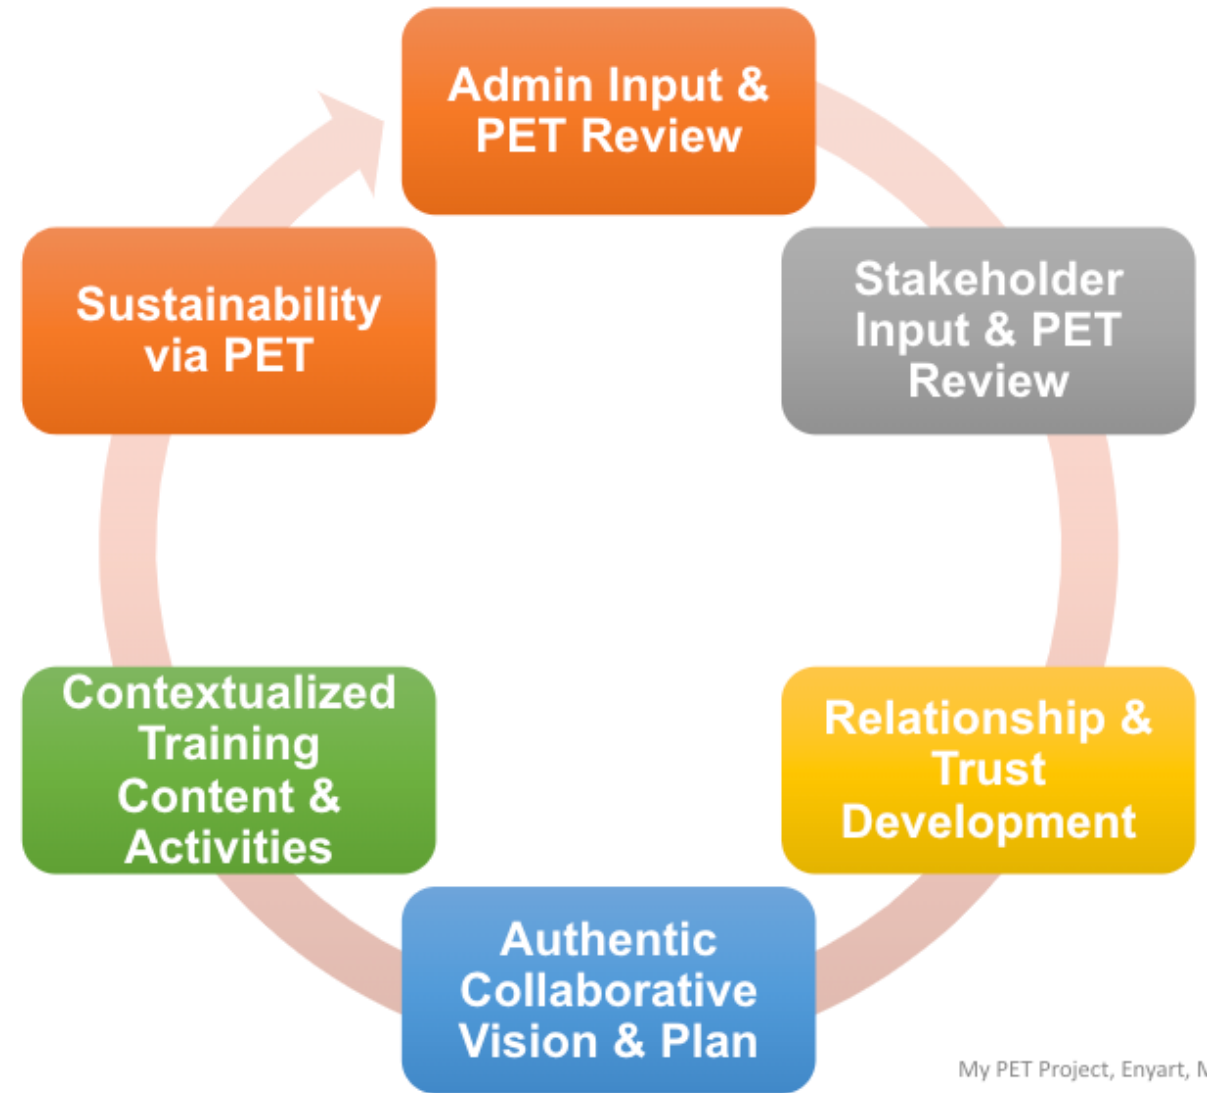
Admin Input & PET Review

Stakeholder Input & PET Review

Relationship & Trust Development

Authentic Collaborative Vision & Plan

Contextualized Training Content & Activities

Sustainability via PET

My PET Project, Enyart, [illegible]